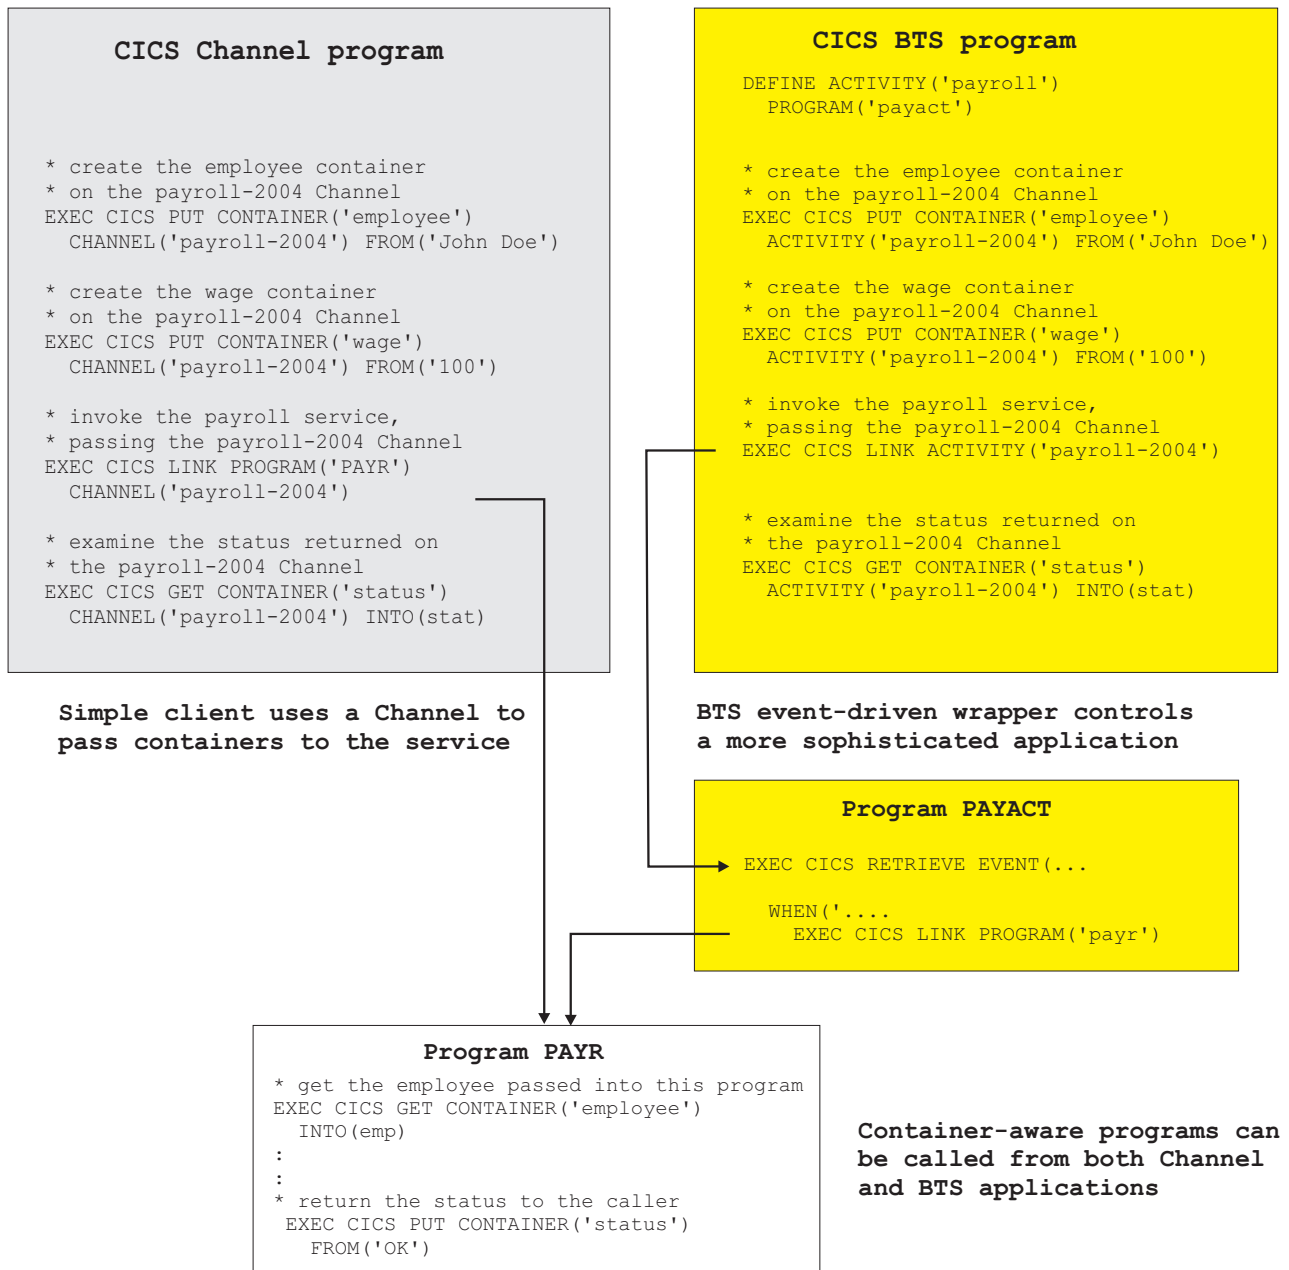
CICS Channel program

* create the employee container
* on the payroll-2004 Channel
EXEC CICS PUT CONTAINER('employee')
  CHANNEL('payroll-2004') FROM('John Doe')

* create the wage container
* on the payroll-2004 Channel
EXEC CICS PUT CONTAINER('wage')
  CHANNEL('payroll-2004') FROM('100')

* invoke the payroll service,
* passing the payroll-2004 Channel
EXEC CICS LINK PROGRAM('PAYR')
  CHANNEL('payroll-2004')

* examine the status returned on
* the payroll-2004 Channel
EXEC CICS GET CONTAINER('status')
  CHANNEL('payroll-2004') INTO(stat)

Simple client uses a Channel to pass containers to the service

CICS BTS program

DEFINE ACTIVITY('payroll')
  PROGRAM('payact')

* create the employee container
* on the payroll-2004 Channel
EXEC CICS PUT CONTAINER('employee')
  ACTIVITY('payroll-2004') FROM('John Doe')

* create the wage container
* on the payroll-2004 Channel
EXEC CICS PUT CONTAINER('wage')
  ACTIVITY('payroll-2004') FROM('100')

* invoke the payroll service,
* passing the payroll-2004 Channel
EXEC CICS LINK ACTIVITY('payroll-2004')

* examine the status returned on
* the payroll-2004 Channel
EXEC CICS GET CONTAINER('status')
  ACTIVITY('payroll-2004') INTO(stat)

BTS event-driven wrapper controls a more sophisticated application

Program PAYACT

EXEC CICS RETRIEVE EVENT(...

  WHEN('....
    EXEC CICS LINK PROGRAM('payr')

Program PAYR

* get the employee passed into this program
EXEC CICS GET CONTAINER('employee')
  INTO(emp)
:
:
* return the status to the caller
 EXEC CICS PUT CONTAINER('status')
   FROM('OK')

Container-aware programs can be called from both Channel and BTS applications